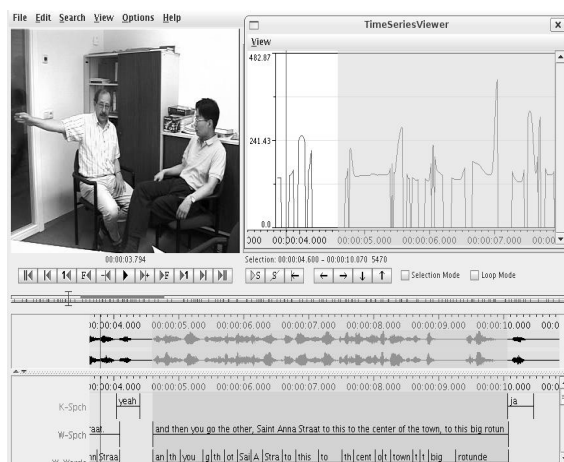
File Edit Search View Options Help

TimeSeriesViewer

View

482.87

241.43

0.0

00 00:00:04.000 00:00:05.000 00:00:06.000 00:00:07.000 00:00:0

00:00:03.794

Selection: 00:00:04.600 - 00:00:10.070 5470

Selection Mode

Loop Mode

00:04.000 00:00:05.000 00:00:06.000 00:00:07.000 00:00:08.000 00:00:09.000 00:00:10.000 00:0

00:04.000 00:00:05.000 00:00:06.000 00:00:07.000 00:00:08.000 00:00:09.000 00:00:10.000 00:0

K-Spch

yeah

ja

W-Spch

raat.

and then you go the other, Saint Anna Straat to this to the center of the town, to this big rotun

W-Words

n Straa

an th you g th ot Sa A Stra to this to th cent o t town t t big rotunde